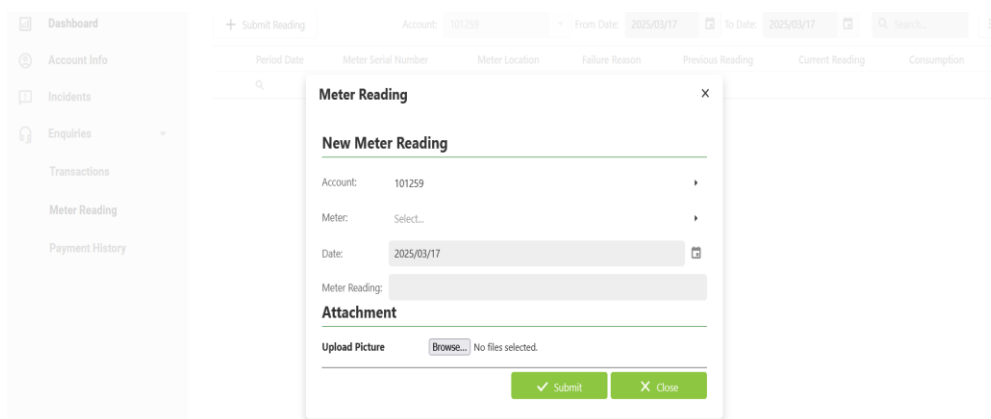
Dashboard
Account Info
Incidents
Enquiries
Transactions
Meter Reading
Payment History

+ Submit Reading
Account: 101259
From Date: 2025/03/17
To Date: 2025/03/17
Search...

| Period Date | Meter Serial Number | Meter Location | Failure Reason | Previous Reading | Current Reading | Consumption |
|---|---|---|---|---|---|---|

Meter Reading ×

New Meter Reading

Account: 101259

Meter: Select...

Date: 2025/03/17

Meter Reading:

Attachment

Upload Picture Browse... No files selected.

✓ Submit
X Close